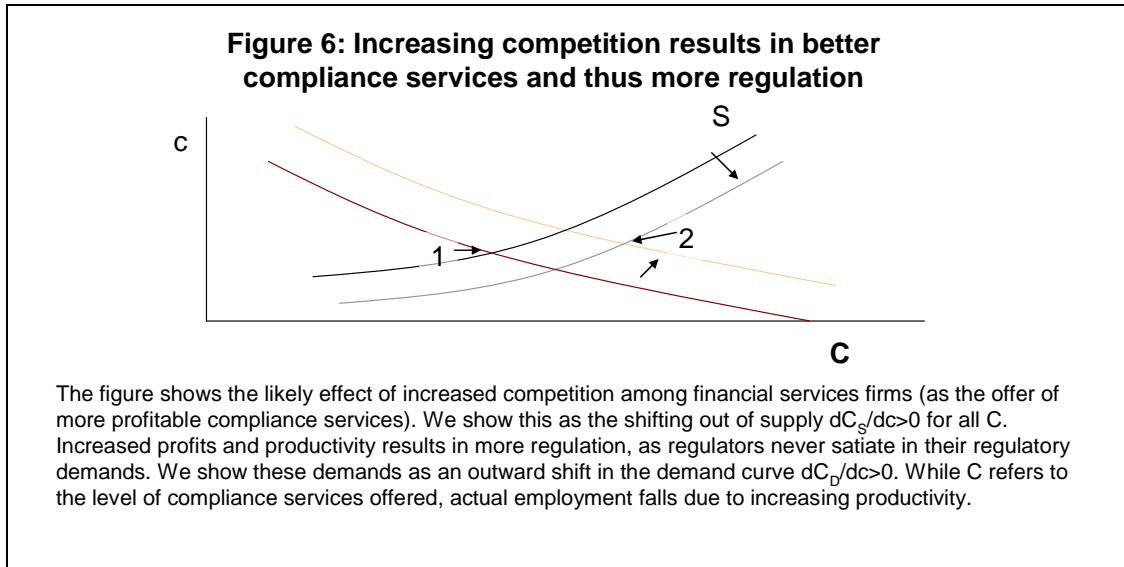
**Figure 6: Increasing competition results in better compliance services and thus more regulation**

S

c

1

2

C

The figure shows the likely effect of increased competition among financial services firms (as the offer of more profitable compliance services). We show this as the shifting out of supply $dC_S/dc>0$ for all C. Increased profits and productivity results in more regulation, as regulators never satiate in their regulatory demands. We show these demands as an outward shift in the demand curve $dC_D/dc>0$. While C refers to the level of compliance services offered, actual employment falls due to increasing productivity.